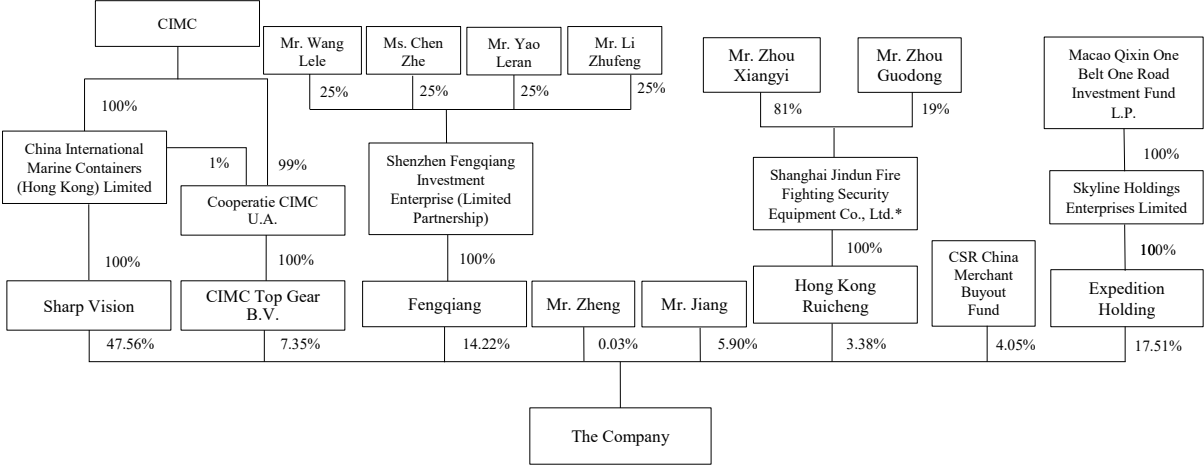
CIMC

100%

China International Marine Containers (Hong Kong) Limited

1%

99%

Cooperatie CIMC U.A.

100%

100%

Sharp Vision

CIMC Top Gear B.V.

Mr. Wang Lele

Ms. Chen Zhe

Mr. Yao Leran

Mr. Li Zhufeng

25%

25%

25%

25%

Shenzhen Fengqiang Investment Enterprise (Limited Partnership)

100%

Fengqiang

Mr. Zheng

Mr. Jiang

Mr. Zhou Xiangyi

Mr. Zhou Guodong

81%

19%

Shanghai Jindun Fire Fighting Security Equipment Co., Ltd.*

100%

Hong Kong Ruicheng

CSR China Merchant Buyout Fund

Macao Qixin One Belt One Road Investment Fund L.P.

100%

Skyline Holdings Enterprises Limited

100%

Expedition Holding

47.56%

7.35%

14.22%

0.03%

5.90%

3.38%

4.05%

17.51%

The Company